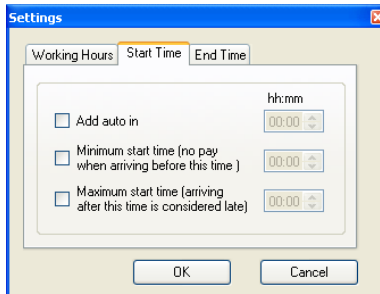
Settings

Working Hours | Start Time | End Time

hh:mm

Add auto in 00:00

Minimum start time (no pay when arriving before this time ) 00:00

Maximum start time (arriving after this time is considered late) 00:00

OK

Cancel